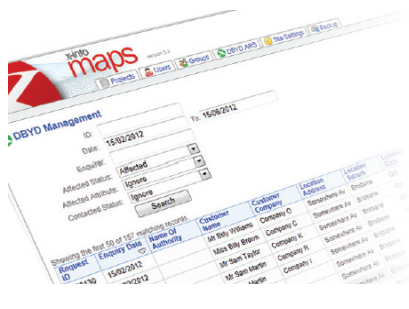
X-info maps Version 5.2

Projects Users Groups DBYD AMS Site Settings Backup

DBYD Management

ID:

Date: 15/02/2012 To: 15/06/2012

Enquirer:

Affected Status: Affected

Affected Attribute: Ignore

Contacted Status: Ignore

Search

Showing the first 50 of 157 matching records.

| Request ID | Enquiry Date | Name Of Authority | Customer Name | Customer Company | Location Address | Location Suburb |
|---|---|---|---|---|---|---|
| | 15/02/2012 | | Mr Billy Williams | Company C | Somewhere Av | Brisbane |
| | | | Miss Billy Broom | Company C | Somewhere Av | Brisbane |
| | | | Mr Sam Taylor | Company K | Somewhere Av | Brisbane |
| | | | Mr Sam Martin | Company R | Somewhere Av | Brisbane |
| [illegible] | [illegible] | | Mr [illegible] Martin | Company I | Somewhere Av | Brisbane |